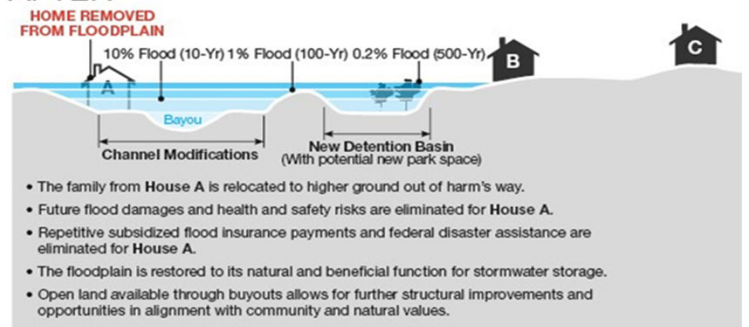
HOME REMOVED FROM FLOODPLAIN

10% Flood (10-Yr) 1% Flood (100-Yr) 0.2% Flood (500-Yr)

A

B

C

Bayou

Channel Modifications

New Detention Basin
(With potential new park space)

• The family from House A is relocated to higher ground out of harm's way.

• Future flood damages and health and safety risks are eliminated for House A.

• Repetitive subsidized flood insurance payments and federal disaster assistance are eliminated for House A.

• The floodplain is restored to its natural and beneficial function for stormwater storage.

• Open land available through buyouts allows for further structural improvements and opportunities in alignment with community and natural values.